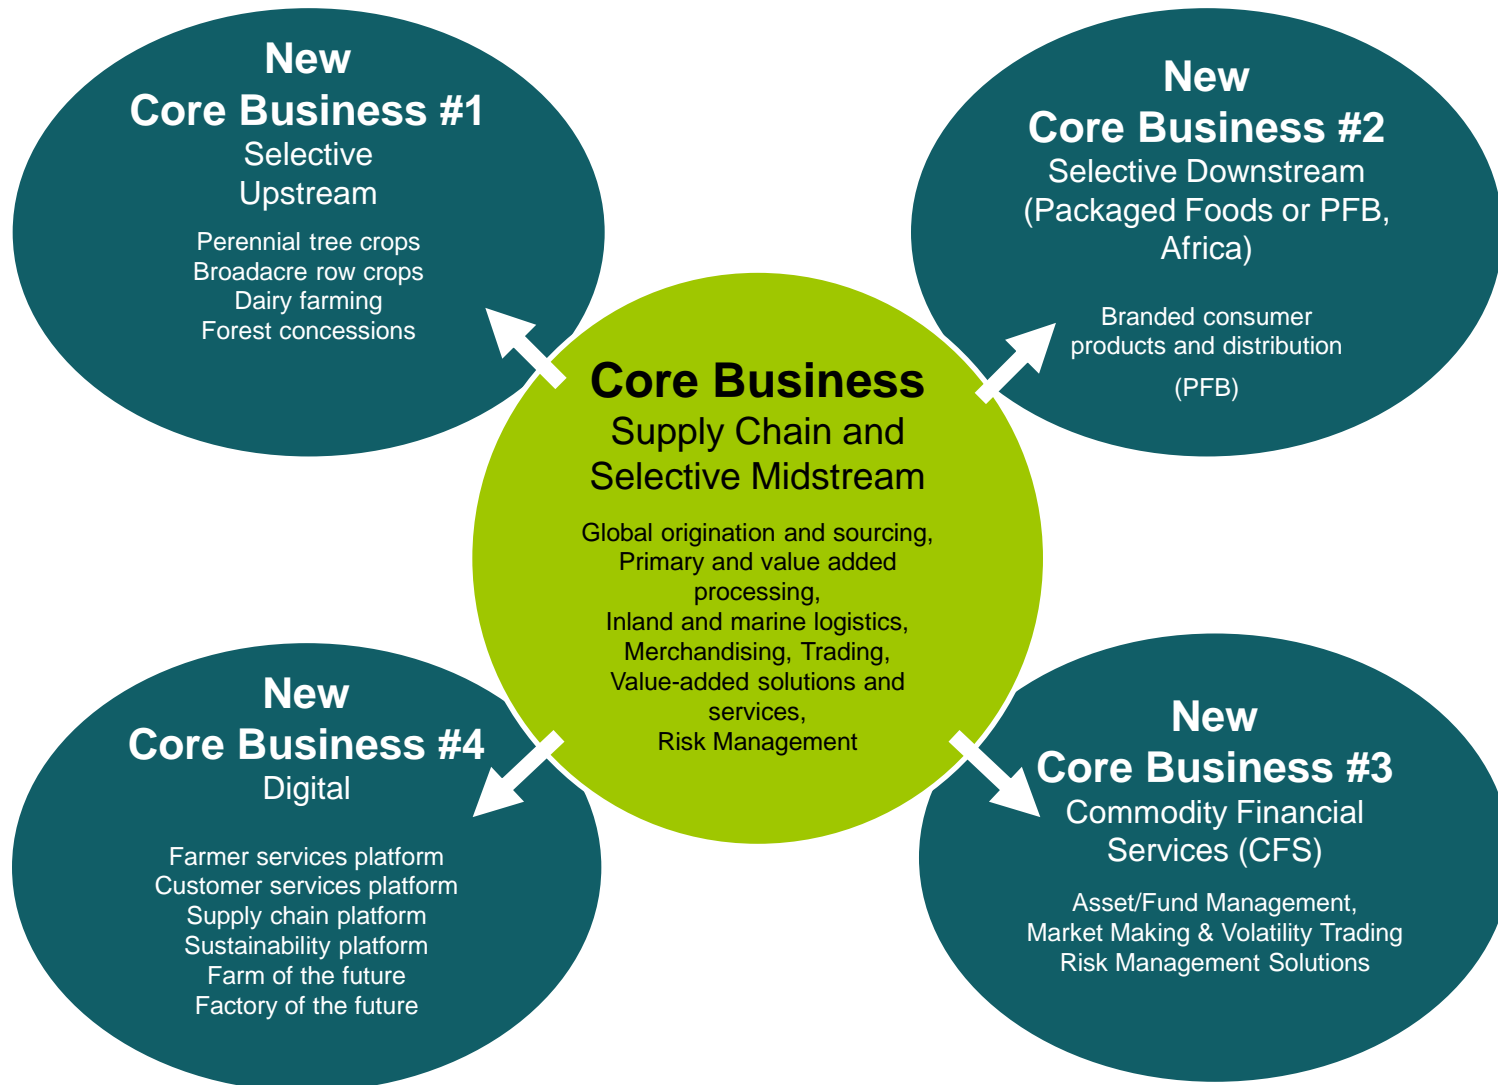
New
Core Business #1
Selective
Upstream

Perennial tree crops
Broadacre row crops
Dairy farming
Forest concessions

New
Core Business #2
Selective Downstream
(Packaged Foods or PFB, Africa)

Branded consumer products and distribution

(PFB)

Core Business
Supply Chain and
Selective Midstream

Global origination and sourcing,
Primary and value added processing,
Inland and marine logistics,
Merchandising, Trading,
Value-added solutions and services,
Risk Management

New
Core Business #4
Digital

Farmer services platform
Customer services platform
Supply chain platform
Sustainability platform
Farm of the future
Factory of the future

New
Core Business #3
Commodity Financial Services (CFS)

Asset/Fund Management,
Market Making & Volatility Trading
Risk Management Solutions